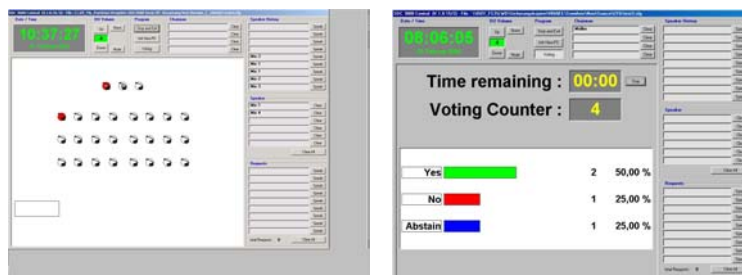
Date / Time

10:37:27

I/O Values

Program

Chairman

Speaker History

Mic 1

Mic 2

Mic 3

Mic 4

Mic 5

Mic 6

Speaker

Mic 1

Mic 4

Requests

Date / Time

08:06:05

I/O Values

Program

Chairman

Speaker History

Speaker

Requests

Time remaining : 00:00

Voting Counter : 4

| Yes | 2 | 50,00 % |
|---|---|---|
| No | 1 | 25,00 % |
| Abstain | 1 | 25,00 % |